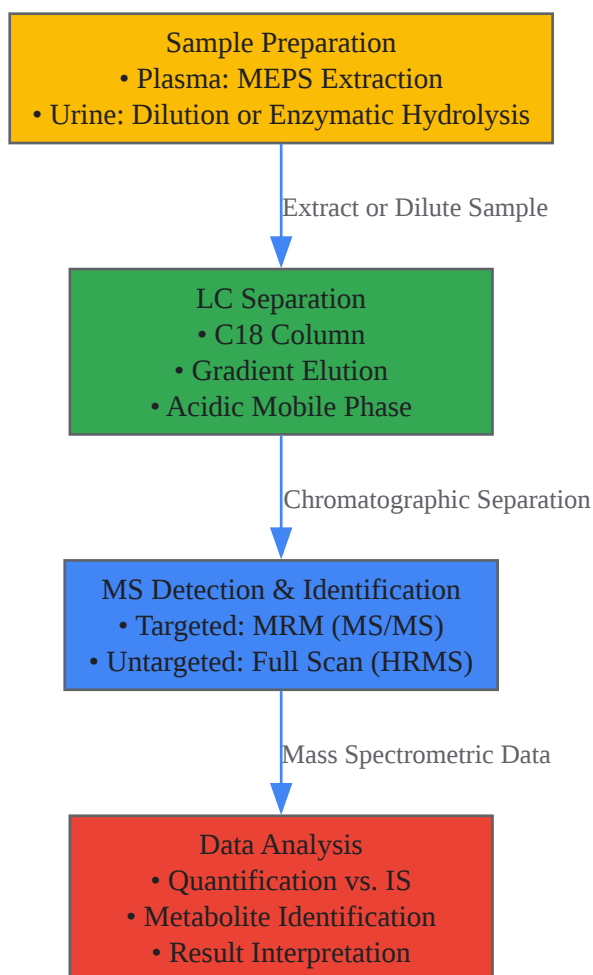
Sample Preparation
• Plasma: MEPS Extraction
• Urine: Dilution or Enzymatic Hydrolysis

Extract or Dilute Sample

LC Separation
• C18 Column
• Gradient Elution
• Acidic Mobile Phase

Chromatographic Separation

MS Detection & Identification
• Targeted: MRM (MS/MS)
• Untargeted: Full Scan (HRMS)

Mass Spectrometric Data

Data Analysis
• Quantification vs. IS
• Metabolite Identification
• Result Interpretation